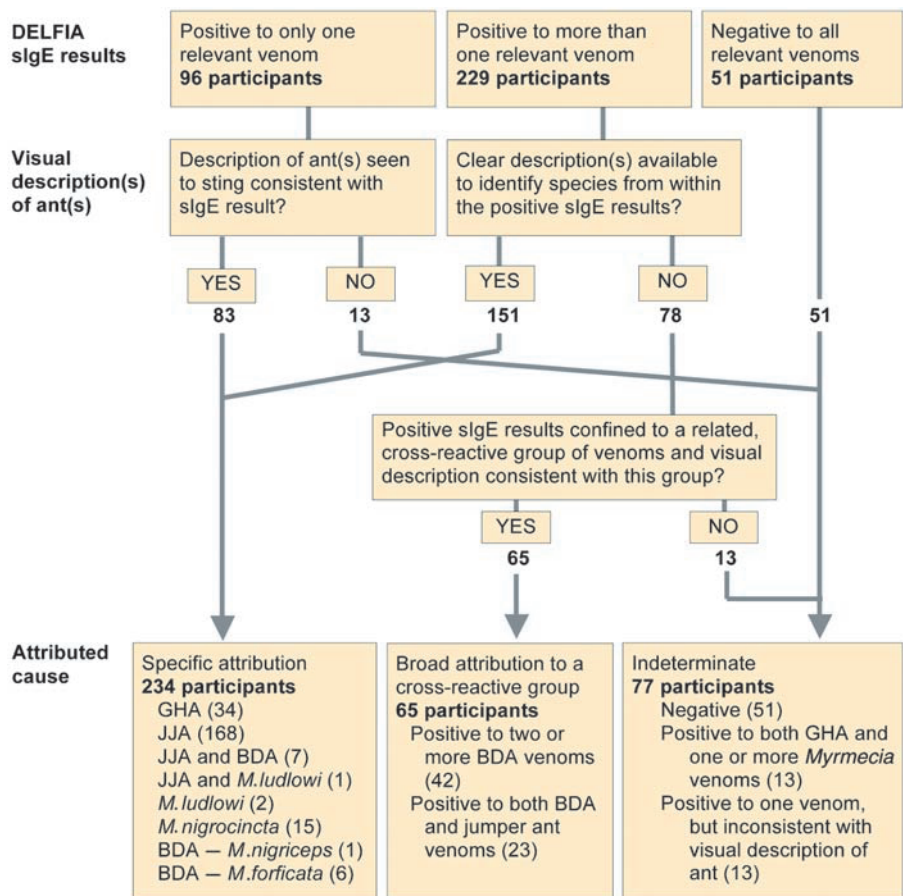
DELFIA sIgE results

Positive to only one relevant venom
**96 participants**

Positive to more than one relevant venom
**229 participants**

Negative to all relevant venoms
**51 participants**

Visual description(s) of ant(s)

Description of ant(s) seen to sting consistent with sIgE result?

Clear description(s) available to identify species from within the positive sIgE results?

YES
83

NO
13

YES
151

NO
78

51

Positive sIgE results confined to a related, cross-reactive group of venoms and visual description consistent with this group?

YES
65

NO
13

Attributed cause

Specific attribution
**234 participants**
GHA (34)
JJA (168)
JJA and BDA (7)
JJA and *M.ludlowi* (1)
*M.ludlowi* (2)
*M.nigrocincta* (15)
BDA — *M.nigriceps* (1)
BDA — *M.forficata* (6)

Broad attribution to a cross-reactive group
**65 participants**
Positive to two or more BDA venoms (42)
Positive to both BDA and jumper ant venoms (23)

Indeterminate
**77 participants**
Negative (51)
Positive to both GHA and one or more *Myrmecia* venoms (13)
Positive to one venom, but inconsistent with visual description of ant (13)